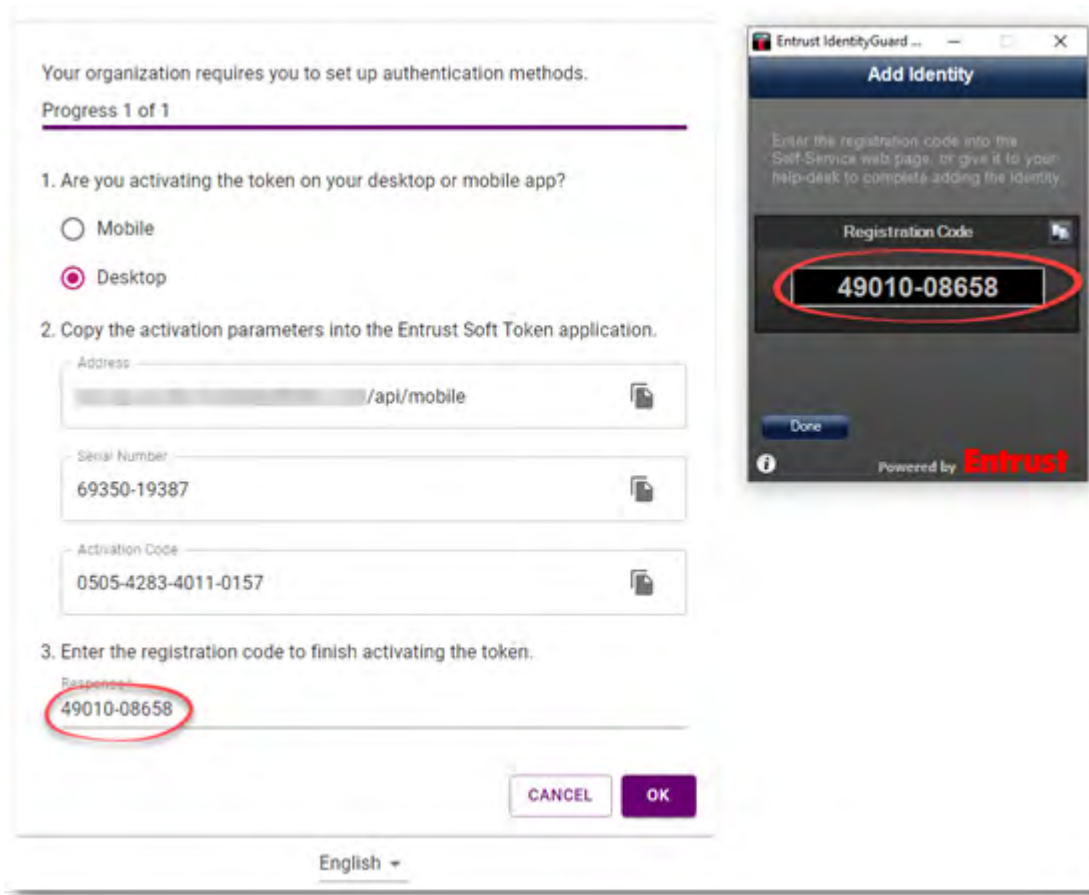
Your organization requires you to set up authentication methods.

Progress 1 of 1

1. Are you activating the token on your desktop or mobile app?

Mobile

Desktop

2. Copy the activation parameters into the Entrust Soft Token application.

Address

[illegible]/api/mobile

Serial Number

69350-19387

Activation Code

0505-4283-4011-0157

3. Enter the registration code to finish activating the token.

Response

49010-08658

CANCEL

OK

English

Entrust IdentityGuard ...

Add Identity

Enter the registration code into the Self-Service web page, or give it to your help-desk to complete adding the identity.

Registration Code

49010-08658

Done

Powered by Entrust